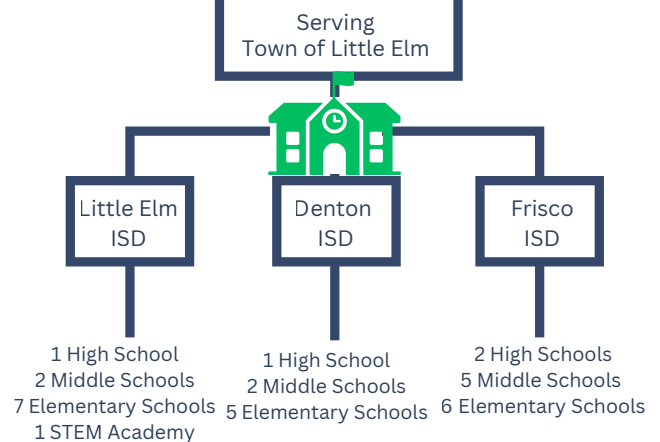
Serving
Town of Little Elm

Little Elm
ISD

Denton
ISD

Frisco
ISD

1 High School
2 Middle Schools
7 Elementary Schools
1 STEM Academy

1 High School
2 Middle Schools
5 Elementary Schools

2 High Schools
5 Middle Schools
6 Elementary Schools